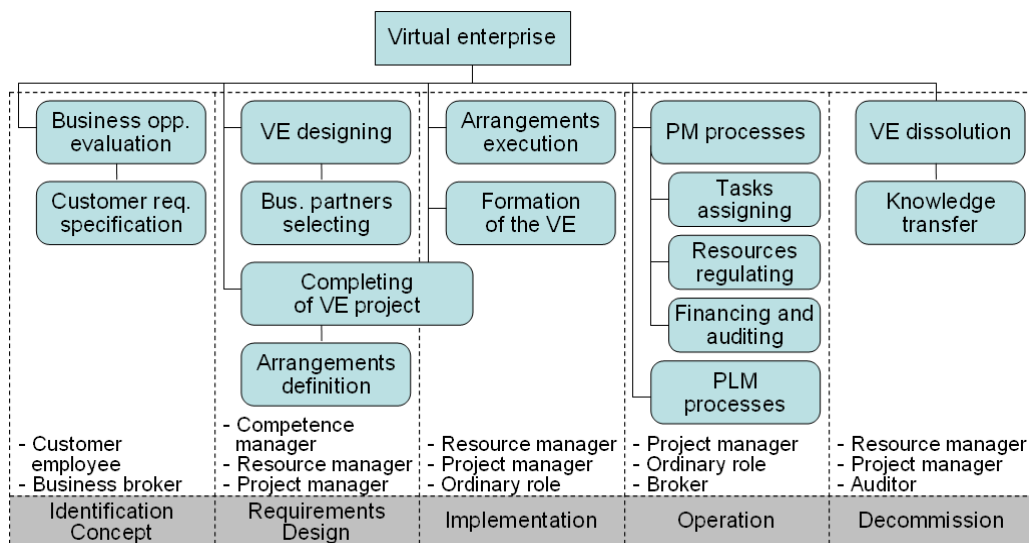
Virtual enterprise

Business opp. evaluation

Customer req. specification

- Customer employee
- Business broker

Identification Concept

VE designing

Bus. partners selecting

Completing of VE project

Arrangements definition

- Competence manager
- Resource manager
- Project manager

Requirements Design

Arrangements execution

Formation of the VE

- Resource manager
- Project manager
- Ordinary role

Implementation

PM processes

Tasks assigning

Resources regulating

Financing and auditing

PLM processes

- Project manager
- Ordinary role
- Broker

Operation

VE dissolution

Knowledge transfer

- Resource manager
- Project manager
- Auditor

Decommission